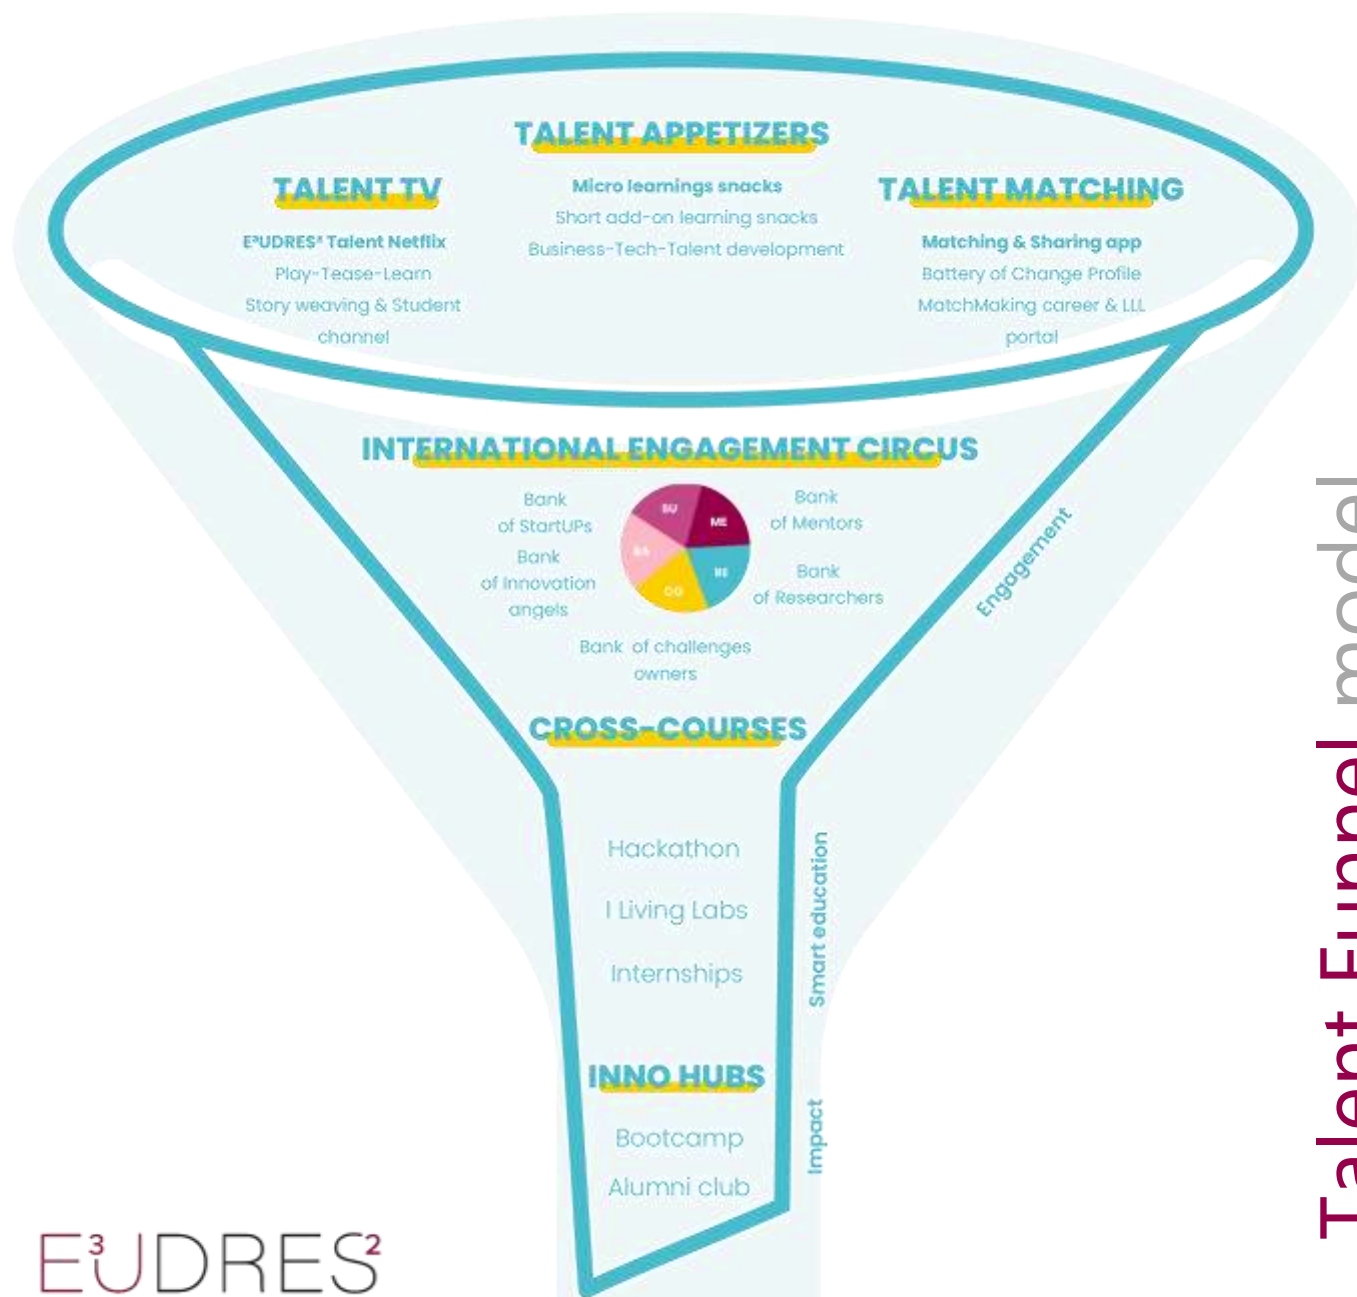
TALENT APPETIZERS

TALENT TV

E³UDRES² Talent Netflix
Play-Tease-Learn
Story weaving & Student channel

Micro learnings snacks
Short add-on learning snacks
Business-Tech-Talent development

TALENT MATCHING

Matching & Sharing app
Battery of Change Profile
MatchMaking career & LLL portal

INTERNATIONAL ENGAGEMENT CIRCUS

Bank of StartUPs
Bank of innovation angels

SU
ME
BA
RE
CO

Bank of Mentors
Bank of Researchers

Bank of challenges owners

Engagement

CROSS-COURSES

Hackathon
I Living Labs
Internships

Smart education

INNO HUBS

Bootcamp
Alumni club

Impact

E³UDRES²

Talent Funnel model